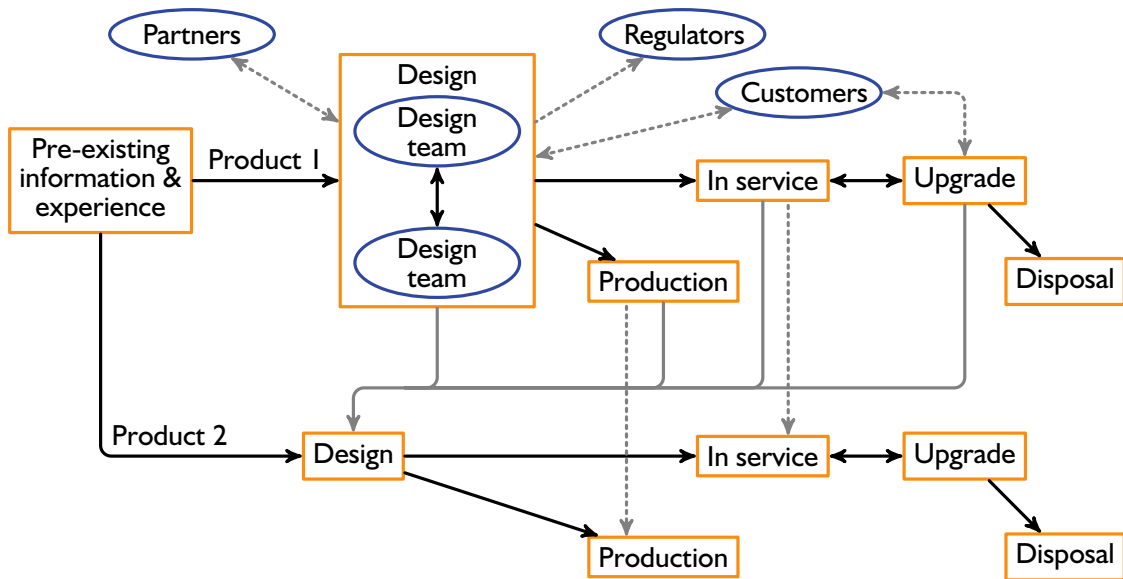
Partners

Regulators

Design

Customers

Design team

Pre-existing information & experience

Product 1

In service

Upgrade

Design team

Production

Disposal

Product 2

Design

In service

Upgrade

Production

Disposal